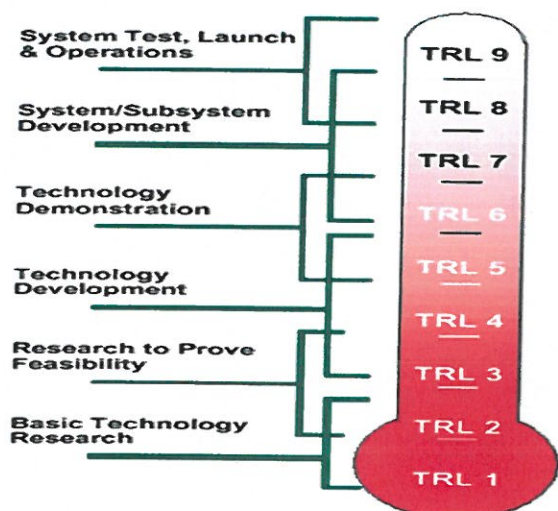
System Test, Launch & Operations

System/Subsystem Development

Technology Demonstration

Technology Development

Research to Prove Feasibility

Basic Technology Research

TRL 9

TRL 8

TRL 7

TRL 6

TRL 5

TRL 4

TRL 3

TRL 2

TRL 1